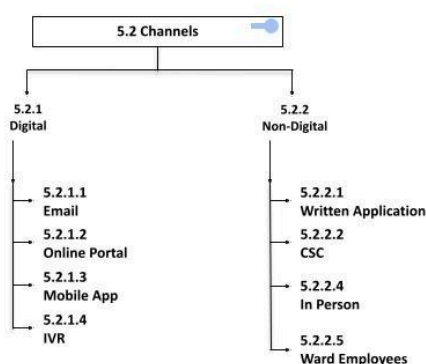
5.2 Channels

5.2.1
Digital

5.2.1.1
Email

5.2.1.2
Online Portal

5.2.1.3
Mobile App

5.2.1.4
IVR

5.2.2
Non-Digital

5.2.2.1
Written Application

5.2.2.2
CSC

5.2.2.4
In Person

5.2.2.5
Ward Employees